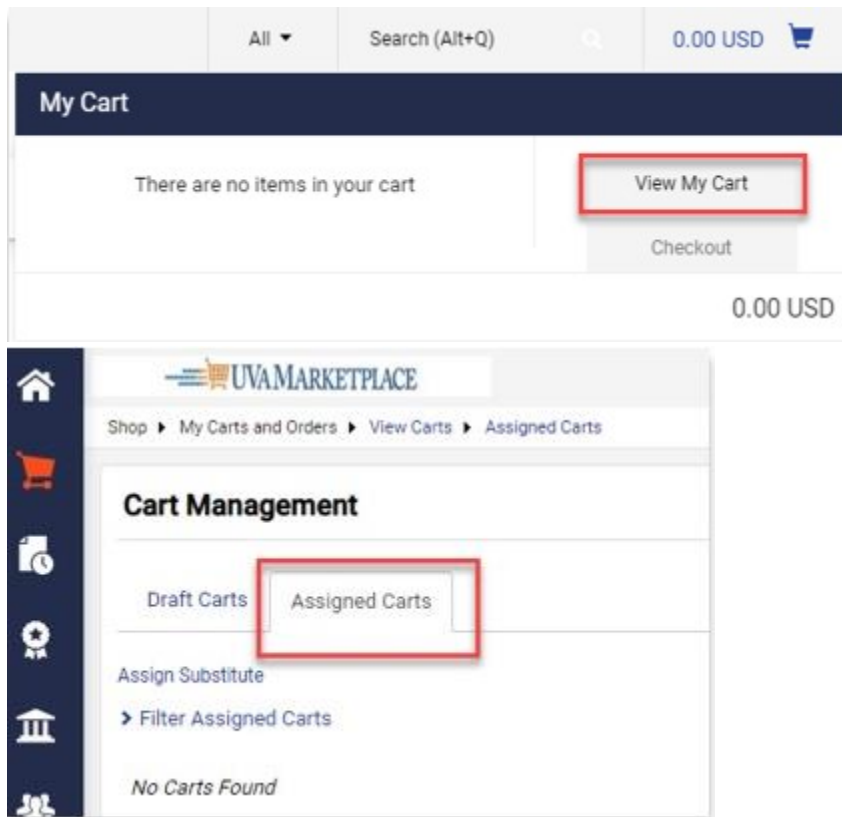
All ▾ Search (Alt+Q) 0.00 USD

My Cart

There are no items in your cart

View My Cart

Checkout

0.00 USD

UVA MARKETPLACE

Shop ▸ My Carts and Orders ▸ View Carts ▸ Assigned Carts

Cart Management

Draft Carts

Assigned Carts

Assign Substitute

› Filter Assigned Carts

No Carts Found